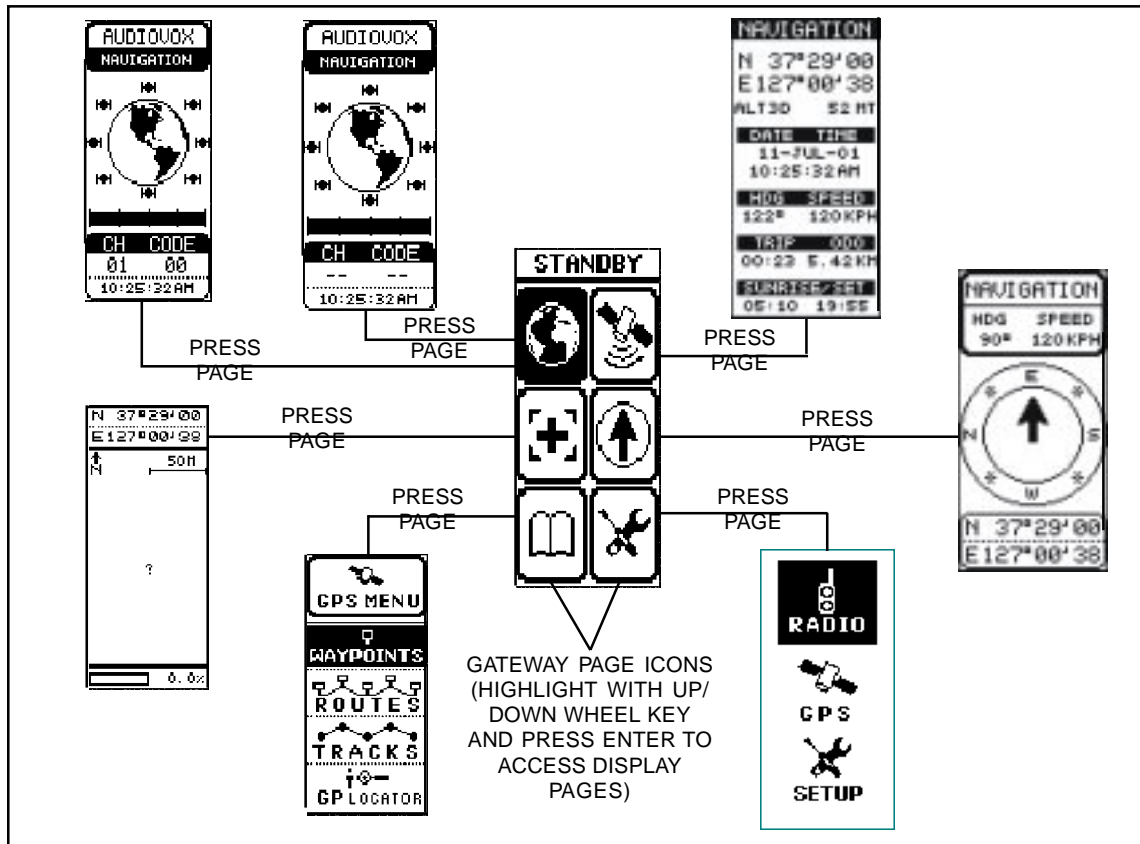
AUDIOVOX
NAVIGATION
CH CODE
01 00
10:25:32AM

AUDIOVOX
NAVIGATION
CH CODE
-- --
10:25:32AM

NAVIGATION
N 37°29'00
E127°00'38
ALT3D 52 MT
DATE TIME
11-JUL-01
10:25:32AM
HDG SPEED
122° 120KPH
TRIP ODO
00:23 5.42KM
SUNRISE/SET
05:10 19:55

STANDBY

PRESS PAGE

PRESS PAGE

PRESS PAGE

NAVIGATION
HDG SPEED
90° 120KPH
E
N
S
W
N 37°29'00
E127°00'38

N 37°29'00
E127°00'99
N
50M
?
0.0%

PRESS PAGE

PRESS PAGE

PRESS PAGE

PRESS PAGE

GPS MENU
WAYPOINTS
ROUTES
TRACKS
GP LOCATOR

GATEWAY PAGE ICONS (HIGHLIGHT WITH UP/ DOWN WHEEL KEY AND PRESS ENTER TO ACCESS DISPLAY PAGES)

RADIO
GPS
SETUP